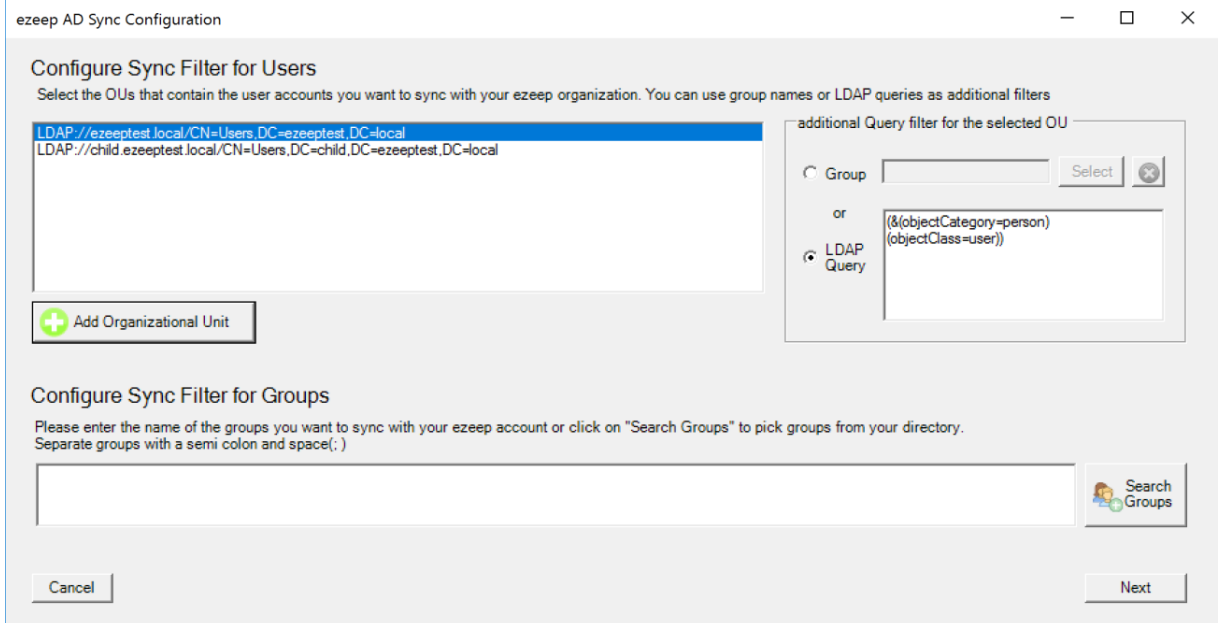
ezeep AD Sync Configuration

Configure Sync Filter for Users

Select the OUs that contain the user accounts you want to sync with your ezeep organization. You can use group names or LDAP queries as additional filters

LDAP://ezeeptest.local/CN=Users,DC=ezeeptest,DC=local
LDAP://child.ezeeptest.local/CN=Users,DC=child,DC=ezeeptest,DC=local

additional Query filter for the selected OU

Group

Select

or

LDAP Query

(&(objectCategory=person)(objectClass=user))

Add Organizational Unit

Configure Sync Filter for Groups

Please enter the name of the groups you want to sync with your ezeep account or click on "Search Groups" to pick groups from your directory.
Separate groups with a semi colon and space(; )

Search Groups

Cancel

Next